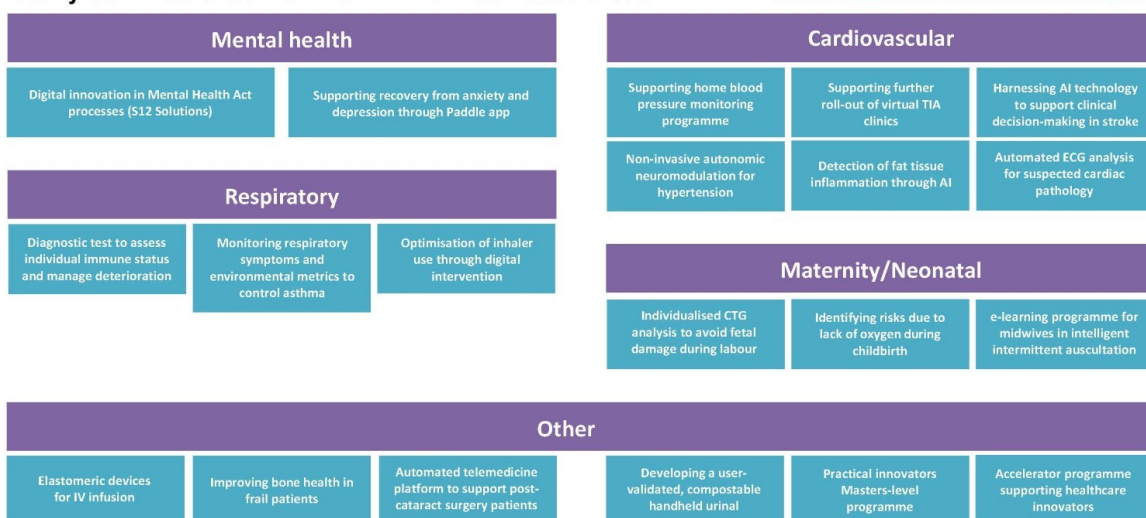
Mental health

Digital innovation in Mental Health Act processes (S12 Solutions)

Supporting recovery from anxiety and depression through Paddle app

Respiratory

Diagnostic test to assess individual immune status and manage deterioration

Monitoring respiratory symptoms and environmental metrics to control asthma

Optimisation of inhaler use through digital intervention

Cardiovascular

Supporting home blood pressure monitoring programme

Supporting further roll-out of virtual TIA clinics

Harnessing AI technology to support clinical decision-making in stroke

Non-invasive autonomic neuromodulation for hypertension

Detection of fat tissue inflammation through AI

Automated ECG analysis for suspected cardiac pathology

Maternity/Neonatal

Individualised CTG analysis to avoid fetal damage during labour

Identifying risks due to lack of oxygen during childbirth

e-learning programme for midwives in intelligent intermittent auscultation

Other

Elastomeric devices for IV infusion

Improving bone health in frail patients

Automated telemedicine platform to support post-cataract surgery patients

Developing a user-validated, compostable handheld urinal

Practical innovators Masters-level programme

Accelerator programme supporting healthcare innovators